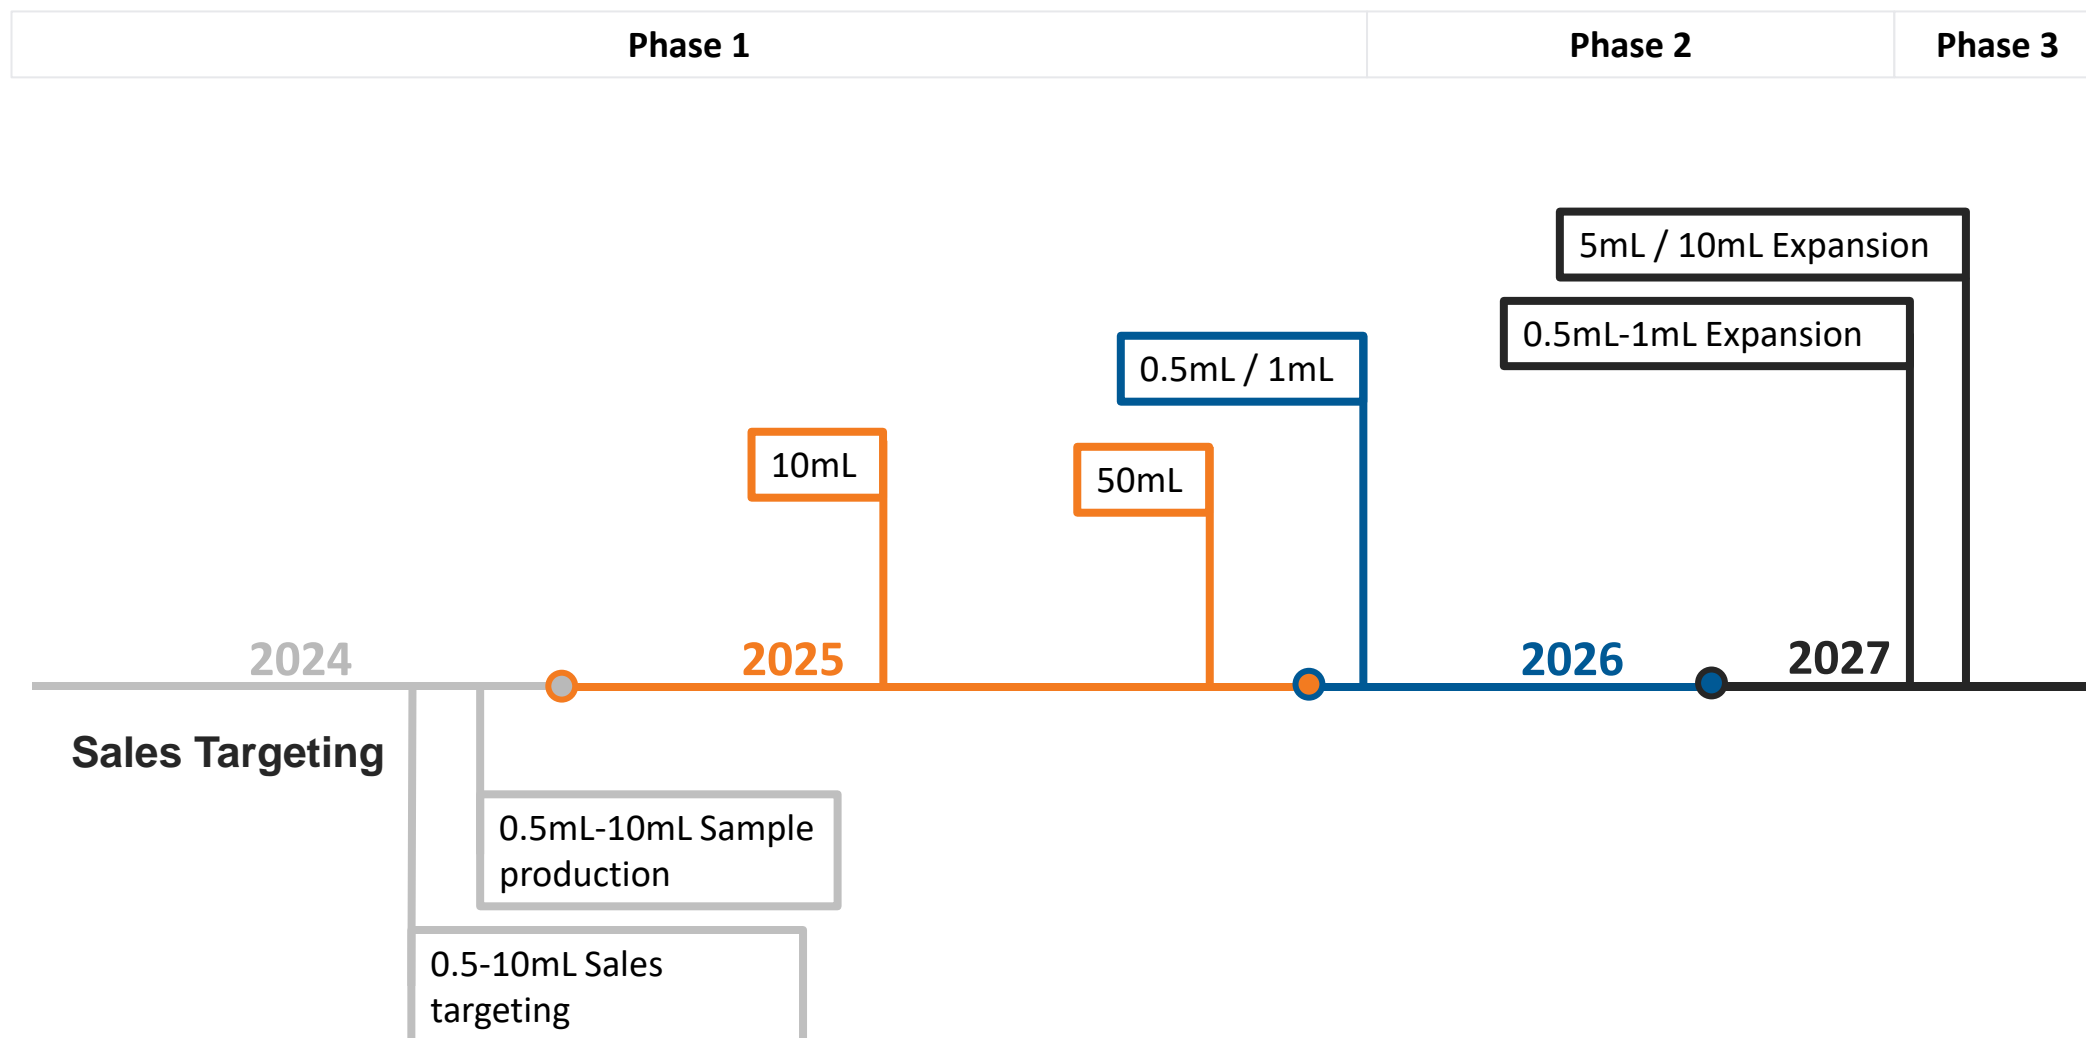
| Phase 1 | Phase 2 | Phase 3 |
|---|---|---|

5mL / 10mL Expansion

0.5mL-1mL Expansion

0.5mL / 1mL

10mL

50mL

2024

2025

2026

2027

Sales Targeting

0.5mL-10mL Sample production

0.5-10mL Sales targeting